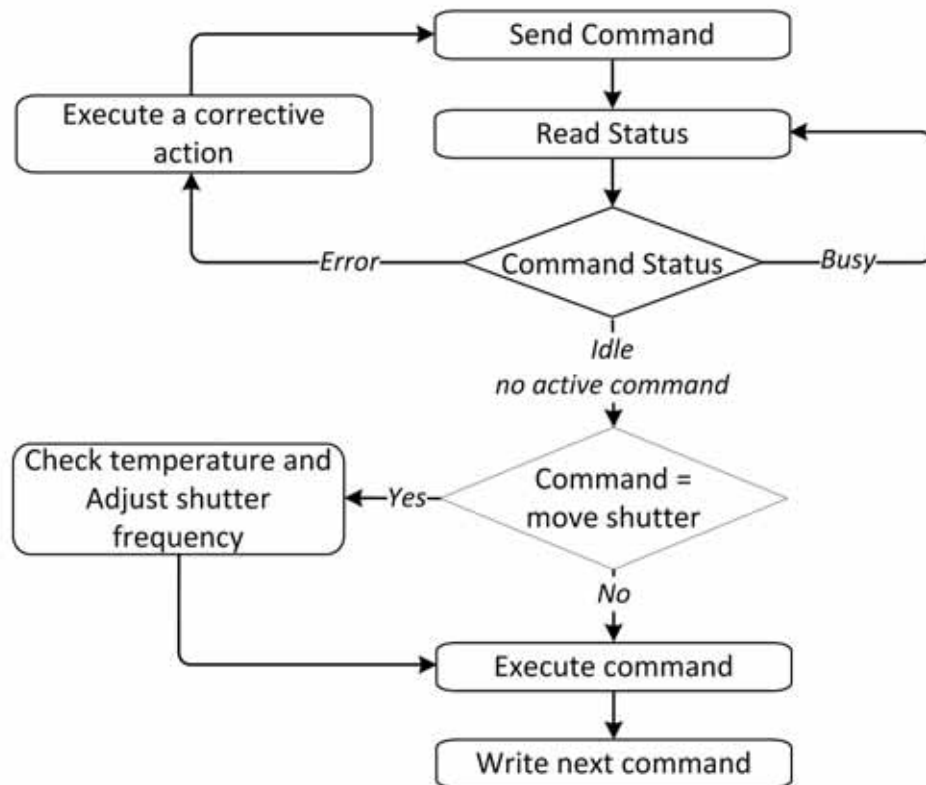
Send Command

Execute a corrective action

Read Status

Error

Command Status

Busy

Idle
no active command

Check temperature and Adjust shutter frequency

Yes

Command = move shutter

No

Execute command

Write next command